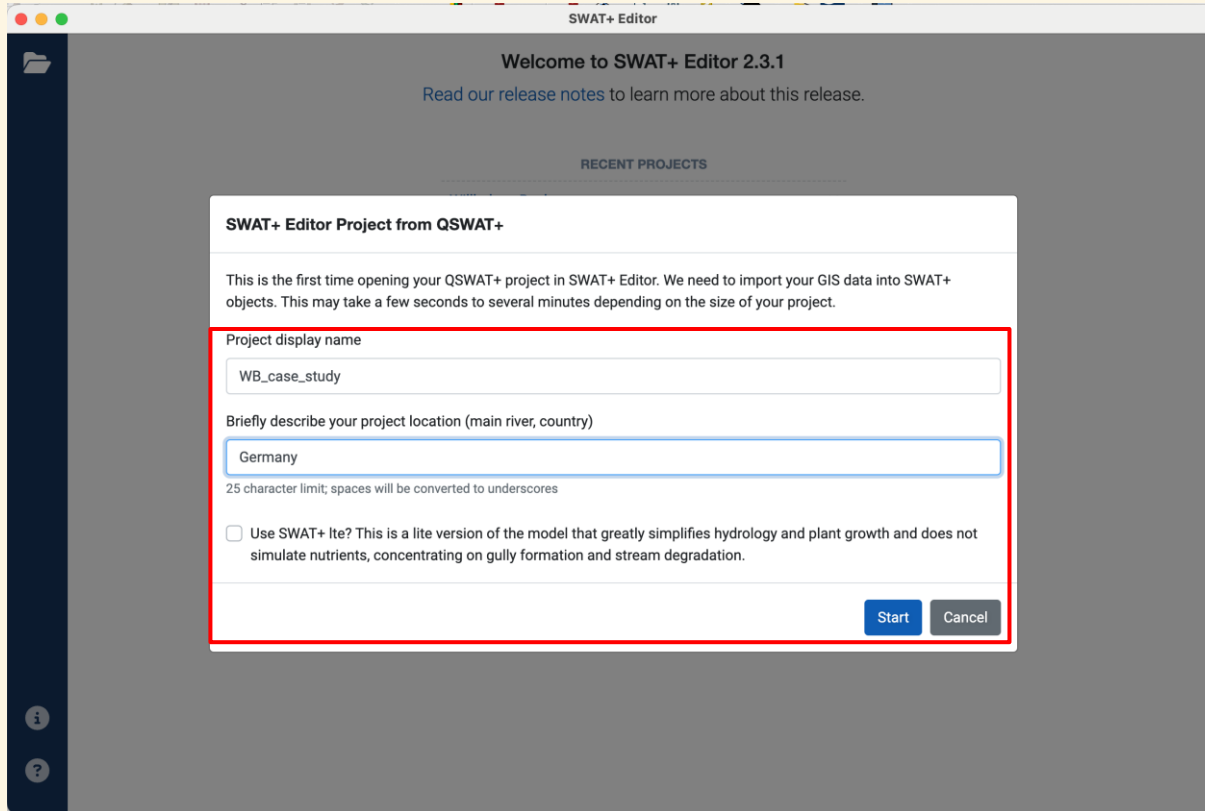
SWAT+ Editor

Welcome to SWAT+ Editor 2.3.1

Read our release notes to learn more about this release.

RECENT PROJECTS

SWAT+ Editor Project from QSWAT+

This is the first time opening your QSWAT+ project in SWAT+ Editor. We need to import your GIS data into SWAT+ objects. This may take a few seconds to several minutes depending on the size of your project.

Project display name

WB_case_study

Briefly describe your project location (main river, country)

Germany

25 character limit; spaces will be converted to underscores

Use SWAT+ lte? This is a lite version of the model that greatly simplifies hydrology and plant growth and does not simulate nutrients, concentrating on gully formation and stream degradation.

Start Cancel